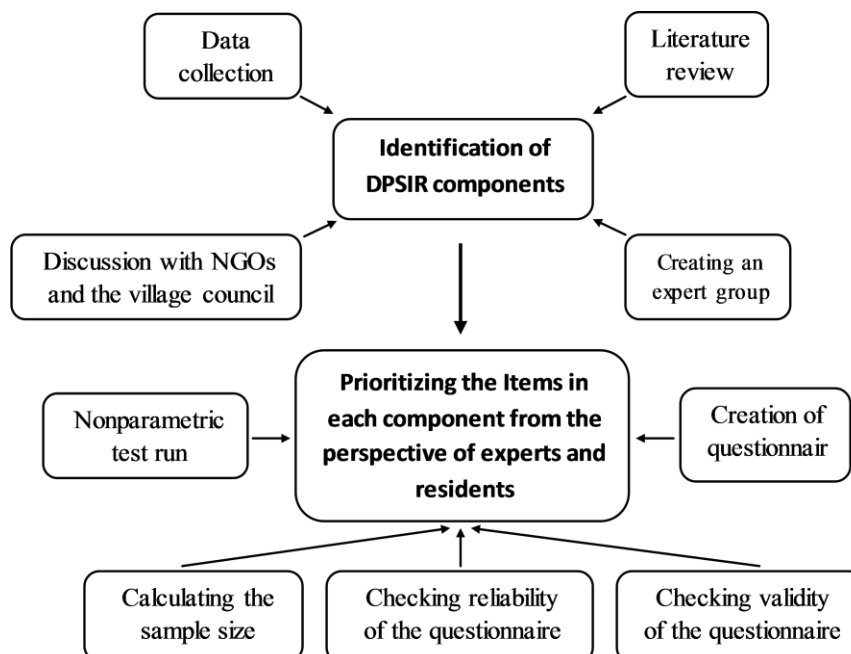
Data collection

Literature review

Identification of DPSIR components

Discussion with NGOs and the village council

Creating an expert group

Nonparametric test run

Prioritizing the Items in each component from the perspective of experts and residents

Creation of questionnair

Calculating the sample size

Checking reliability of the questionnaire

Checking validity of the questionnaire